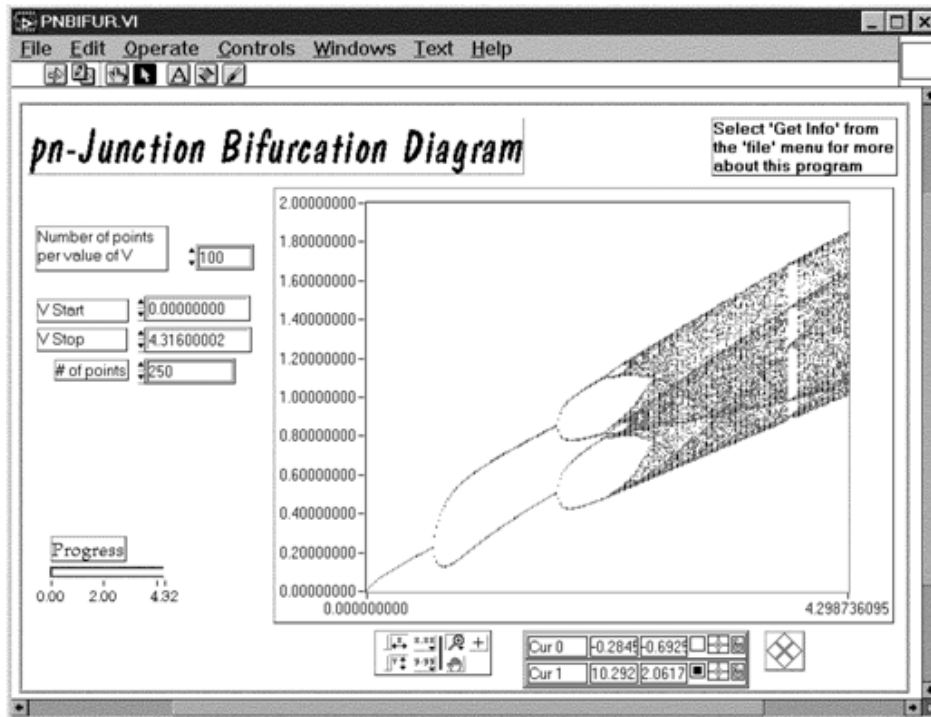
PNBIFUR.VI

File Edit Operate Controls Windows Text Help

pn-Junction Bifurcation Diagram

Select 'Get Info' from the 'file' menu for more about this program

Number of points per value of V
100

V Start
0.00000000

V Stop
4.31600002

# of points
250

Progress
0.00 2.00 4.32

2.00000000
1.80000000
1.60000000
1.40000000
1.20000000
1.00000000
0.80000000
0.60000000
0.40000000
0.20000000
0.00000000
0.000000000
4.298736095

Cur 0 -0.2845 -0.6929
Cur 1 10.292 2.0617